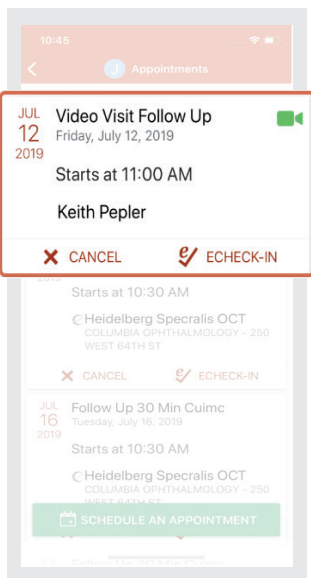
10:45

J Appointments

JUL
12
2019

Video Visit Follow Up
Friday, July 12, 2019

Starts at 11:00 AM

Keith Pepler

CANCEL

ECHECK-IN

2019

Starts at 10:30 AM

Heidelberg Specralis OCT
COLUMBIA OPHTHALMOLOGY - 250 WEST 64TH ST

CANCEL

ECHECK-IN

JUL
16
2019

Follow Up 30 Min Cuimc
Tuesday, July 16, 2019

Starts at 10:30 AM

Heidelberg Specralis OCT
COLUMBIA OPHTHALMOLOGY - 250 WEST 64TH ST

SCHEDULE AN APPOINTMENT

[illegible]